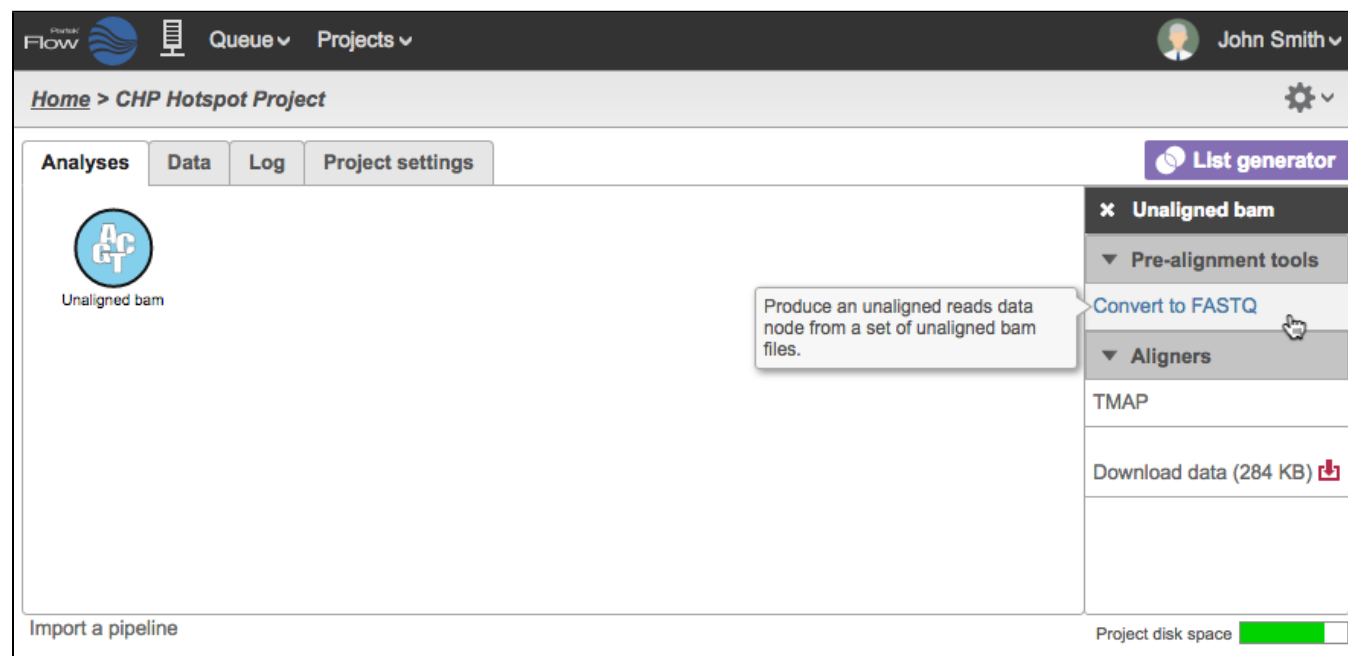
Partek Flow

Queue

Projects

John Smith

Home > CHP Hotspot Project

Analyses | Data | Log | Project settings

List generator

ACGT

Unaligned bam

Produce an unaligned reads data node from a set of unaligned bam files.

× Unaligned bam

Pre-alignment tools

Convert to FASTQ

Aligners

TMAP

Download data (284 KB)

Import a pipeline

Project disk space